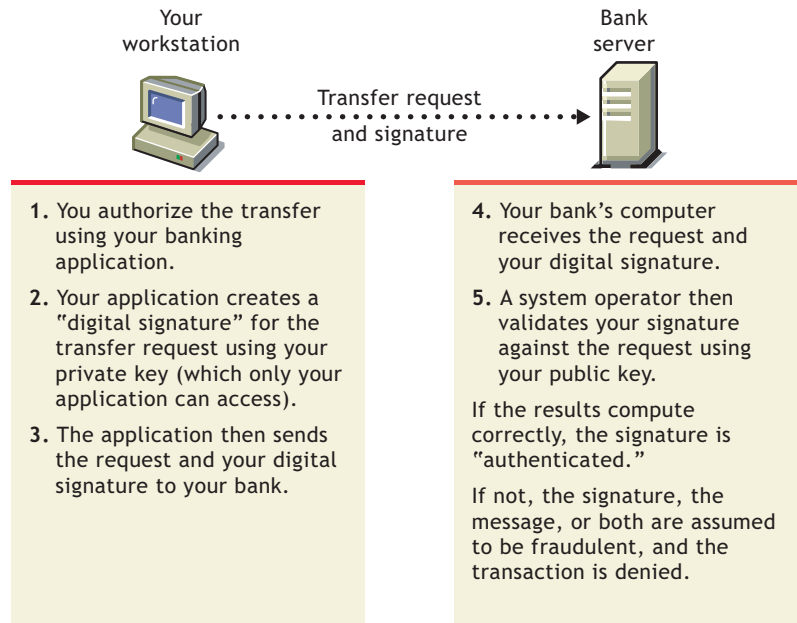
Your workstation

Transfer request and signature

Bank server

1. You authorize the transfer using your banking application.

2. Your application creates a "digital signature" for the transfer request using your private key (which only your application can access).

3. The application then sends the request and your digital signature to your bank.

4. Your bank's computer receives the request and your digital signature.

5. A system operator then validates your signature against the request using your public key.

If the results compute correctly, the signature is "authenticated."

If not, the signature, the message, or both are assumed to be fraudulent, and the transaction is denied.